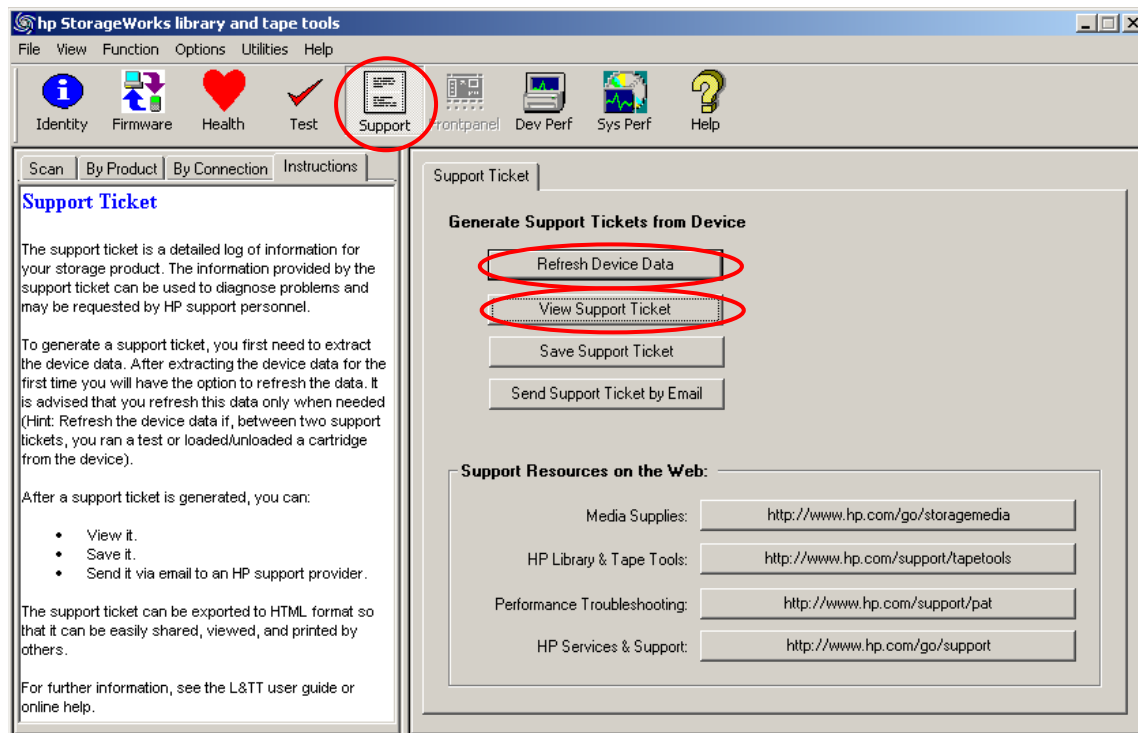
hp StorageWorks library and tape tools

File View Function Options Utilities Help

Identity Firmware Health Test Support Frontpanel Dev Perf Sys Perf Help

Scan By Product By Connection Instructions

Support Ticket

The support ticket is a detailed log of information for your storage product. The information provided by the support ticket can be used to diagnose problems and may be requested by HP support personnel.

To generate a support ticket, you first need to extract the device data. After extracting the device data for the first time you will have the option to refresh the data. It is advised that you refresh this data only when needed (Hint: Refresh the device data if, between two support tickets, you ran a test or loaded/unloaded a cartridge from the device).

After a support ticket is generated, you can:

- View it.
- Save it.
- Send it via email to an HP support provider.

The support ticket can be exported to HTML format so that it can be easily shared, viewed, and printed by others.

For further information, see the L&TT user guide or online help.

Support Ticket

Generate Support Tickets from Device

Refresh Device Data

View Support Ticket

Save Support Ticket

Send Support Ticket by Email

Support Resources on the Web:

Media Supplies: http://www.hp.com/go/storagemedia

HP Library & Tape Tools: http://www.hp.com/support/tapetools

Performance Troubleshooting: http://www.hp.com/support/pat

HP Services & Support: http://www.hp.com/go/support